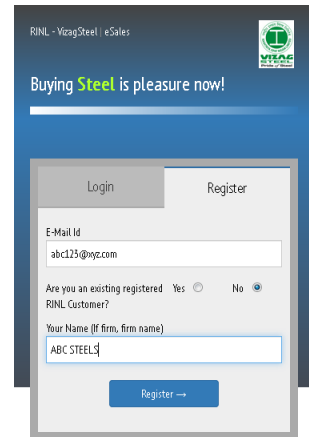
RINL - VizagSteel | eSales

VIZAG STEEL Pride of Steel

Buying Steel is pleasure now!

Login

Register

E-Mail Id

abc123@xyz.com

Are you an existing registered RINL Customer?

Yes

No

Your Name (If firm, firm name)

ABC STEELS

Register →